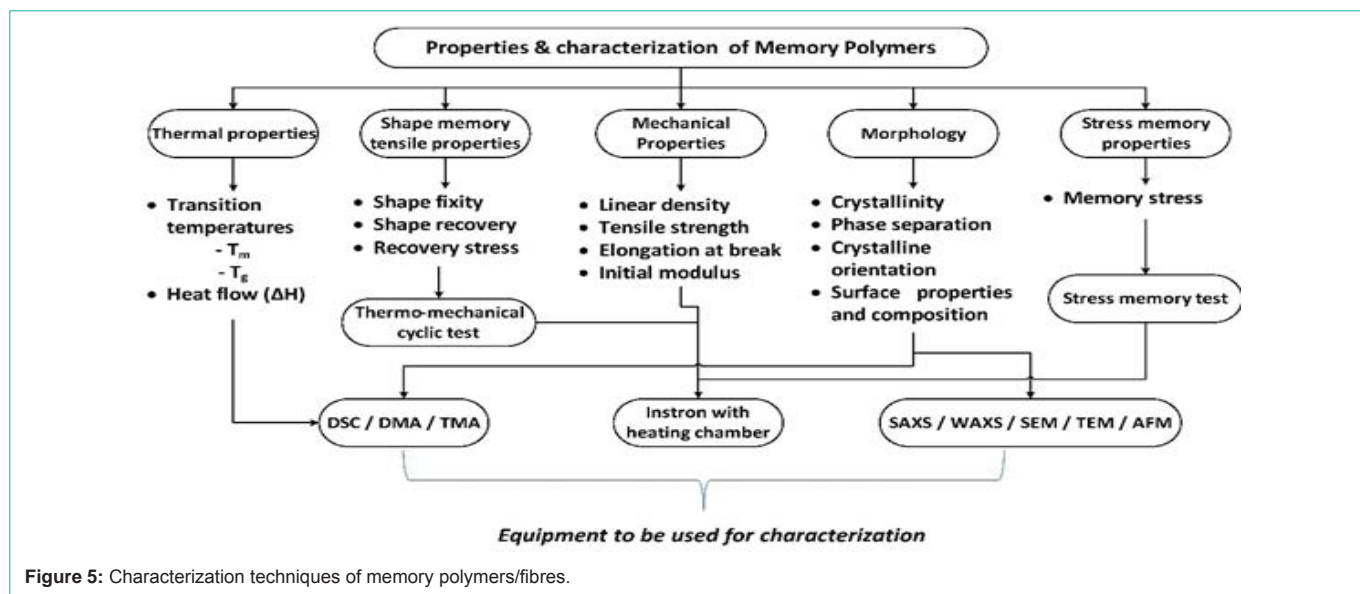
Properties & characterization of Memory Polymers

Thermal properties

• Transition temperatures
- $T_m$
- $T_g$
• Heat flow (ΔH)

Shape memory tensile properties

• Shape fixity
• Shape recovery
• Recovery stress

Thermo-mechanical cyclic test

Mechanical Properties

• Linear density
• Tensile strength
• Elongation at break
• Initial modulus

Morphology

• Crystallinity
• Phase separation
• Crystalline orientation
• Surface properties and composition

Stress memory properties

• Memory stress

Stress memory test

DSC / DMA / TMA

Instron with heating chamber

SAXS / WAXS / SEM / TEM / AFM

Equipment to be used for characterization

Figure 5: Characterization techniques of memory polymers/fibres.